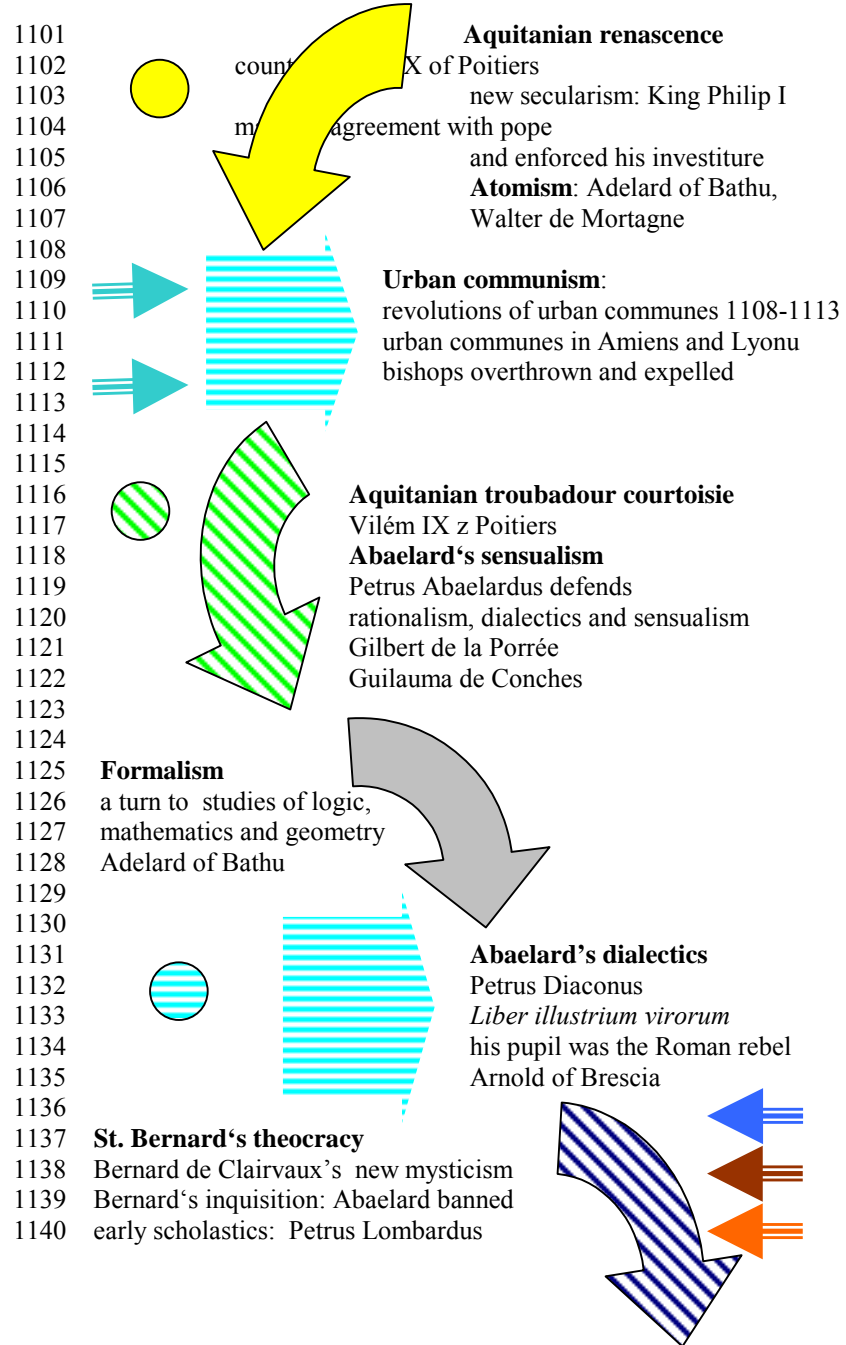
1101 **Aquitanian renascence**
1102 count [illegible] X of Poitiers
1103 new secularism: King Philip I
1104 m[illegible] agreement with pope
1105 and enforced his investiture
1106 **Atomism**: Adelard of Bathu,
1107 Walter de Mortagne
1108
1109 **Urban communism**:
1110 revolutions of urban communes 1108-1113
1111 urban communes in Amiens and Lyonu
1112 bishops overthrown and expelled
1113
1114
1115
1116 **Aquitanian troubadour courtoisie**
1117 Vilém IX z Poitiers
1118 **Abaelard's sensualism**
1119 Petrus Abaelardus defends
1120 rationalism, dialectics and sensualism
1121 Gilbert de la Porrée
1122 Guilauma de Conches
1123
1124
1125 **Formalism**
1126 a turn to studies of logic,
1127 mathematics and geometry
1128 Adelard of Bathu
1129
1130
1131 **Abaelard's dialectics**
1132 Petrus Diaconus
1133 *Liber illustrium virorum*
1134 his pupil was the Roman rebel
1135 Arnold of Brescia
1136
1137 **St. Bernard's theocracy**
1138 Bernard de Clairvaux's new mysticism
1139 Bernard's inquisition: Abaelard banned
1140 early scholastics: Petrus Lombardus